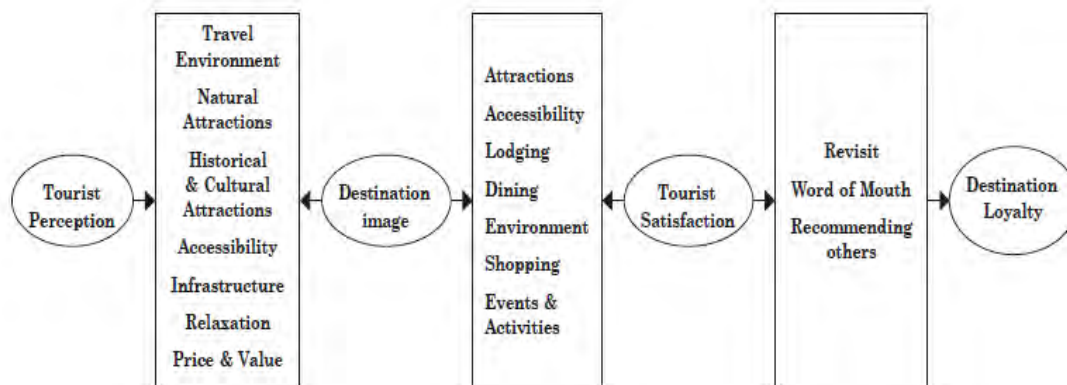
Tourist Perception

Travel Environment
Natural Attractions
Historical & Cultural Attractions
Accessibility
Infrastructure
Relaxation
Price & Value

Destination image

Attractions
Accessibility
Lodging
Dining
Environment
Shopping
Events & Activities

Tourist Satisfaction

Revisit
Word of Mouth
Recommending others

Destination Loyalty